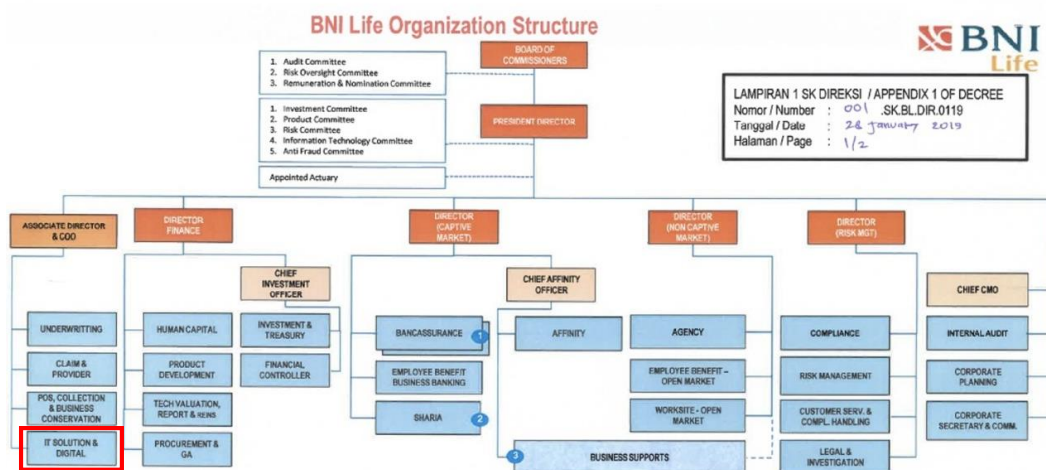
BNI Life Organization Structure

BNI Life

1. Audit Committee
2. Risk Oversight Committee
3. Remuneration & Nomination Committee

BOARD OF COMMISSIONERS

1. Investment Committee
2. Product Committee
3. Risk Committee
4. Information Technology Committee
5. Anti Fraud Committee

PRESIDENT DIRECTOR

Appointed Actuary

LAMPIRAN 1 SK DIREKSI / APPENDIX 1 OF DECREE
Nomor / Number : 001 .SK.BL.DIR.0119
Tanggal / Date : 28 January 2019
Halaman / Page : 1/2

ASSOCIATE DIRECTOR & COO

DIRECTOR FINANCE

DIRECTOR (CAPTIVE MARKET)

DIRECTOR (NON CAPTIVE MARKET)

DIRECTOR (RISK MGT)

CHIEF INVESTMENT OFFICER

CHIEF AFFINITY OFFICER

CHIEF CMO

UNDERWRITTING

CLAIM & PROVIDER

POS, COLLECTION & BUSINESS CONSERVATION

IT SOLUTION & DIGITAL

HUMAN CAPITAL

PRODUCT DEVELOPMENT

TECH VALUATION, REPORT & REINS

PROCUREMENT & GA

INVESTMENT & TREASURY

FINANCIAL CONTROLLER

BANCASSURANCE 1

EMPLOYEE BENEFIT BUSINESS BANKING

SHARIA 2

AFFINITY

3 BUSINESS SUPPORTS

AGENCY

EMPLOYEE BENEFIT – OPEN MARKET

WORKSITE - OPEN MARKET

COMPLIANCE

RISK MANAGEMENT

CUSTOMER SERV. & COMPL. HANDLING

LEGAL & INVESTIGATION

INTERNAL AUDIT

CORPORATE PLANNING

CORPORATE SECRETARY & COMM.